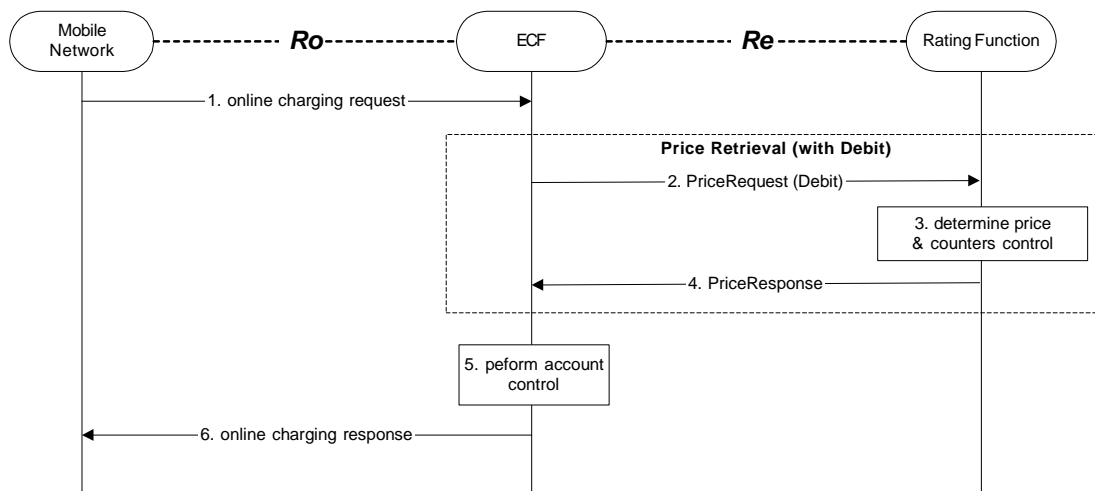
Mobile Network

Ro

ECF

Re

Rating Function

1. online charging request

Price Retrieval (with Debit)

2. PriceRequest (Debit)

3. determine price & counters control

4. PriceResponse

5. peform account control

6. online charging response